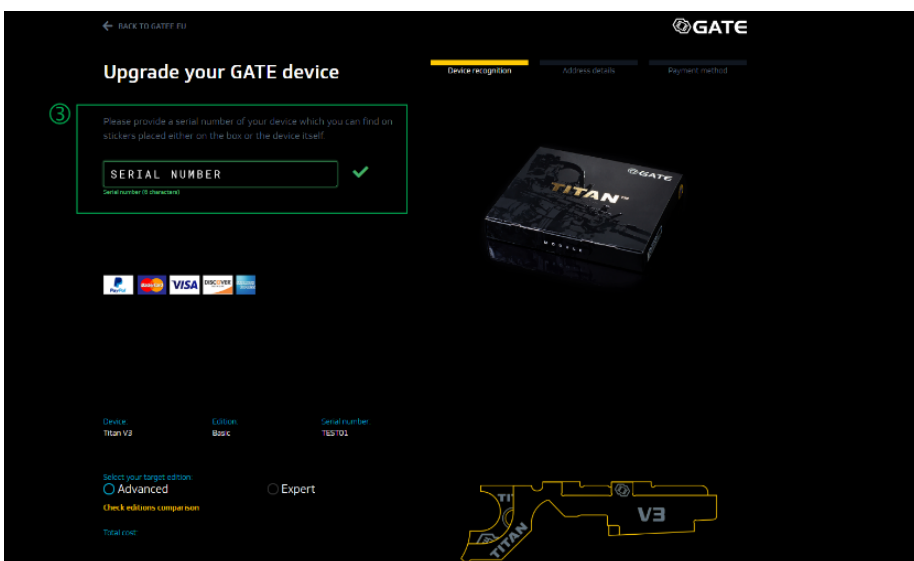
← BACK TO GATEE EU

GATE

Upgrade your GATE device

Device recognition

Address details

Payment method

③

Please provide a serial number of your device which you can find on stickers placed either on the box or the device itself.

SERIAL NUMBER

Serial number (6 characters)

GATE

TITAN

PayPal

MasterCard

VISA

DISCOVER

AMERICAN EXPRESS

Device:
Titan V3

Edition:
Basic

Serial number:
TEST01

Select your target edition:

Advanced

Expert

Check editions comparison

Total cost:

TITAN

V3